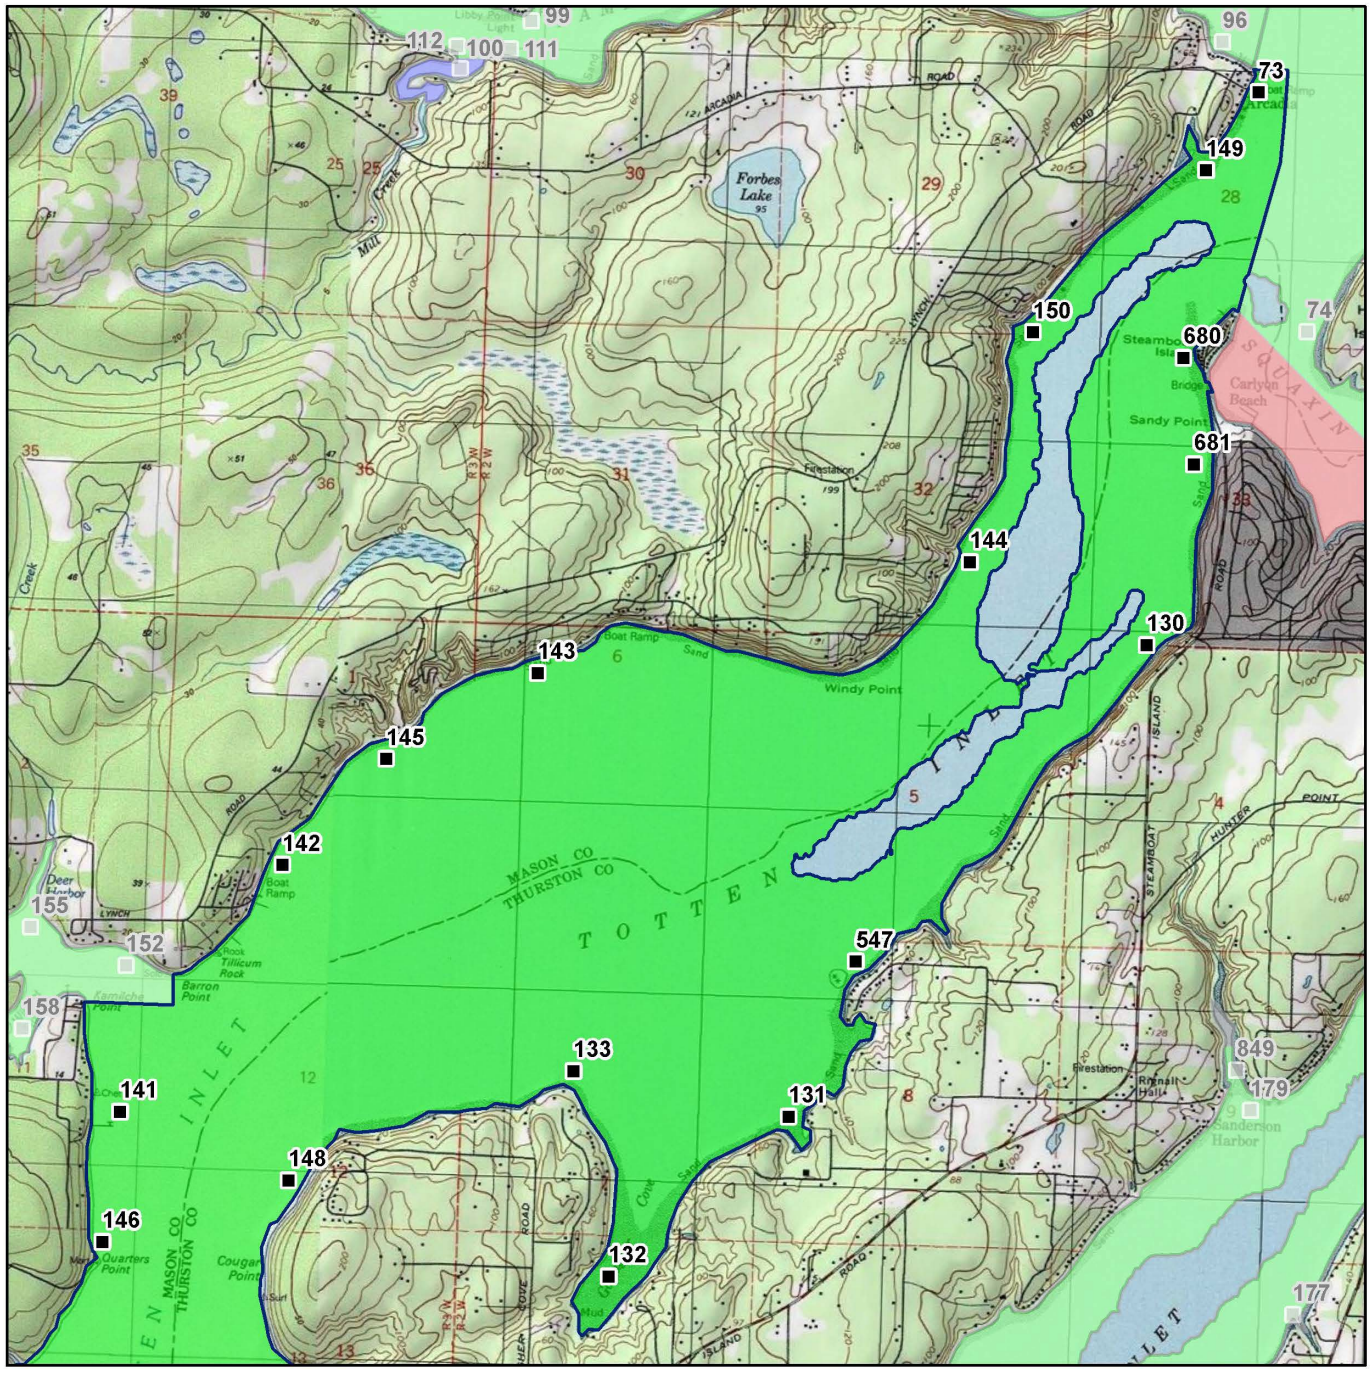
99
96
112
100
111
73
Arcadia
149
28
Forbes Lake
95
30
29
39
25
25
Mill Creek
ARCADIA
ROAD
ROAD
LYNCH
150
74
Steamboat Island
680
Bridge
Carlyon Beach
SQUAXIN
Sandy Point
681
Sand
33
35
36
36
31
32
Firestation
R3W R2W
144
Creek
130
ROAD
143
Boat Ramp
Sand
6
Windy Point
145
5
INLET
ROAD
ISLAND
HUNTER
POINT
4
142
Boat Ramp
MASON CO
THURSTON CO
TOTTEN
Deer Harbor
155
LYNCH
152
Rock
Tillicum Rock
Barron Point
158
Kamilche Point
547
STEAMBOAT
INLET
12
133
Firestation
849
179
Sanderson Harbor
141
131
8
148
ROAD
Cove
Sand
146
MASON CO
THURSTON CO
Quarters Point
Cougar Point
132
Mud
ROAD
ISLAND
13
177
INLET